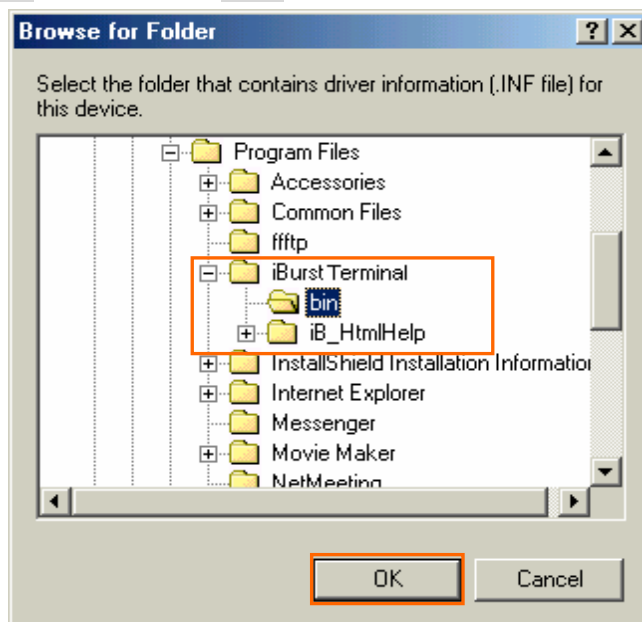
Browse for Folder

? X

Select the folder that contains driver information (.INF file) for this device.

Program Files
Accessories
Common Files
ffftp
iBurst Terminal
bin
iB_HtmlHelp
InstallShield Installation Informatio
Internet Explorer
Messenger
Movie Maker
NetMeeting

OK

Cancel